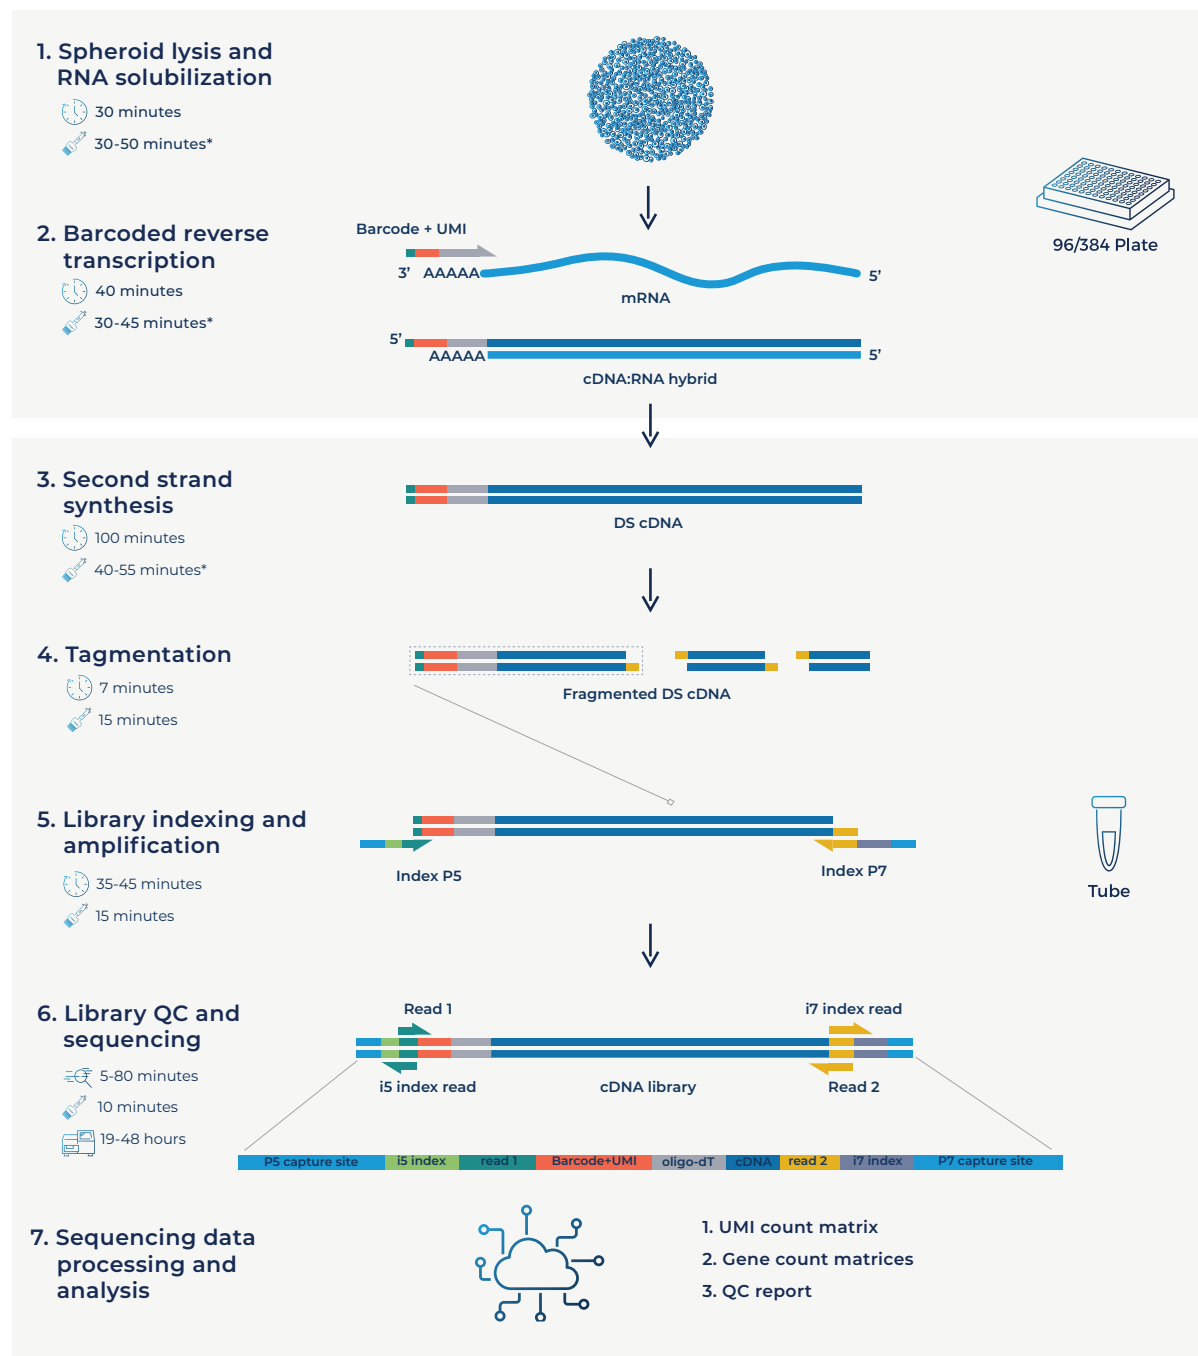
1. Spheroid lysis and RNA solubilization

30 minutes

30-50 minutes*

96/384 Plate

2. Barcoded reverse transcription

40 minutes

30-45 minutes*

Barcode + UMI

3' AAAAA

5'

mRNA

5'

AAAAA

5'

cDNA:RNA hybrid

3. Second strand synthesis

100 minutes

40-55 minutes*

DS cDNA

4. Tagmentation

7 minutes

15 minutes

Fragmented DS cDNA

5. Library indexing and amplification

35-45 minutes

15 minutes

Index P5

Index P7

Tube

6. Library QC and sequencing

5-80 minutes

10 minutes

19-48 hours

Read 1

i7 index read

i5 index read

cDNA library

Read 2

| P5 capture site | i5 index | read 1 | Barcode+UMI | oligo-dT | cDNA | read 2 | i7 index | P7 capture site |
|---|---|---|---|---|---|---|---|---|

7. Sequencing data processing and analysis

1. UMI count matrix
2. Gene count matrices
3. QC report